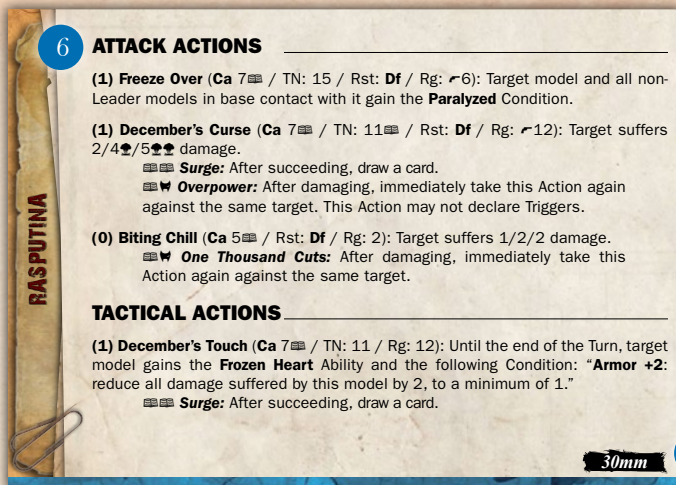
6

RASPUTINA

ATTACK ACTIONS

(1) Freeze Over (Ca 7 / TN: 15 / Rst: Df / Rg: 6): Target model and all non-Leader models in base contact with it gain the Paralyzed Condition.

(1) December's Curse (Ca 7 / TN: 11 / Rst: Df / Rg: 12): Target suffers 2/4/5 damage.

Surge: After succeeding, draw a card.

Overpower: After damaging, immediately take this Action again against the same target. This Action may not declare Triggers.

(0) Biting Chill (Ca 5 / Rst: Df / Rg: 2): Target suffers 1/2/2 damage.

One Thousand Cuts: After damaging, immediately take this Action again against the same target.

TACTICAL ACTIONS

(1) December's Touch (Ca 7 / TN: 11 / Rg: 12): Until the end of the Turn, target model gains the Frozen Heart Ability and the following Condition: "Armor +2: reduce all damage suffered by this model by 2, to a minimum of 1."

Surge: After succeeding, draw a card.

30mm